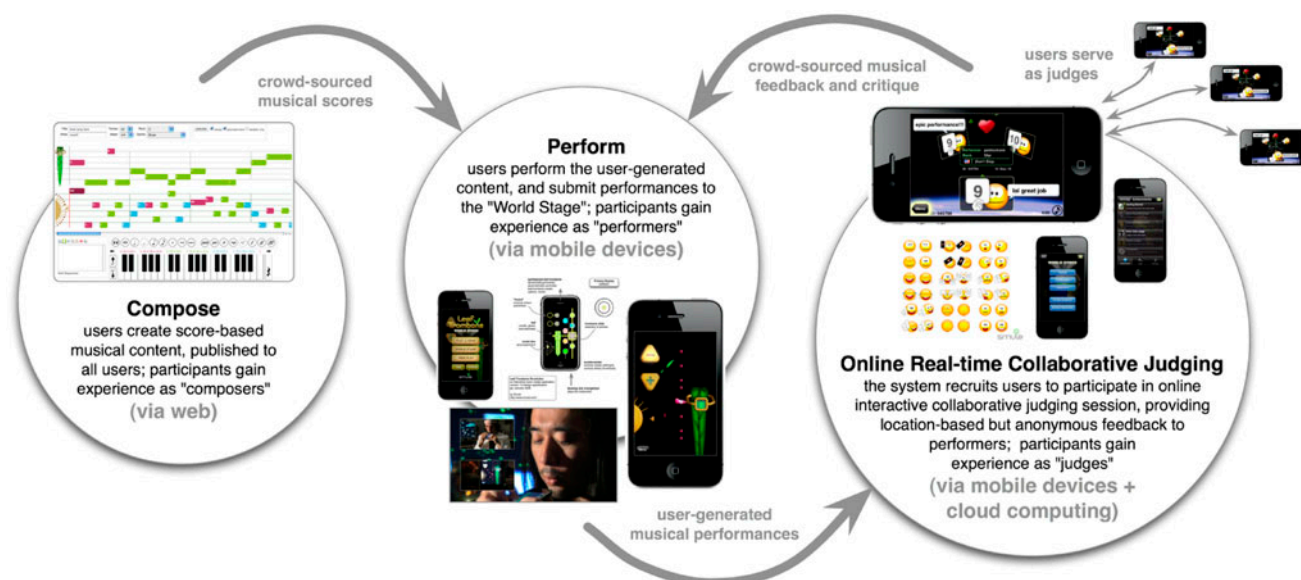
crowd-sourced musical scores

crowd-sourced musical feedback and critique

users serve as judges

Compose
users create score-based musical content, published to all users; participants gain experience as "composers"
(via web)

Perform
users perform the user-generated content, and submit performances to the "World Stage"; participants gain experience as "performers"
(via mobile devices)

epic performance!!!

lol great job

Online Real-time Collaborative Judging
the system recruits users to participate in online interactive collaborative judging session, providing location-based but anonymous feedback to performers; participants gain experience as "judges"
(via mobile devices + cloud computing)

user-generated musical performances